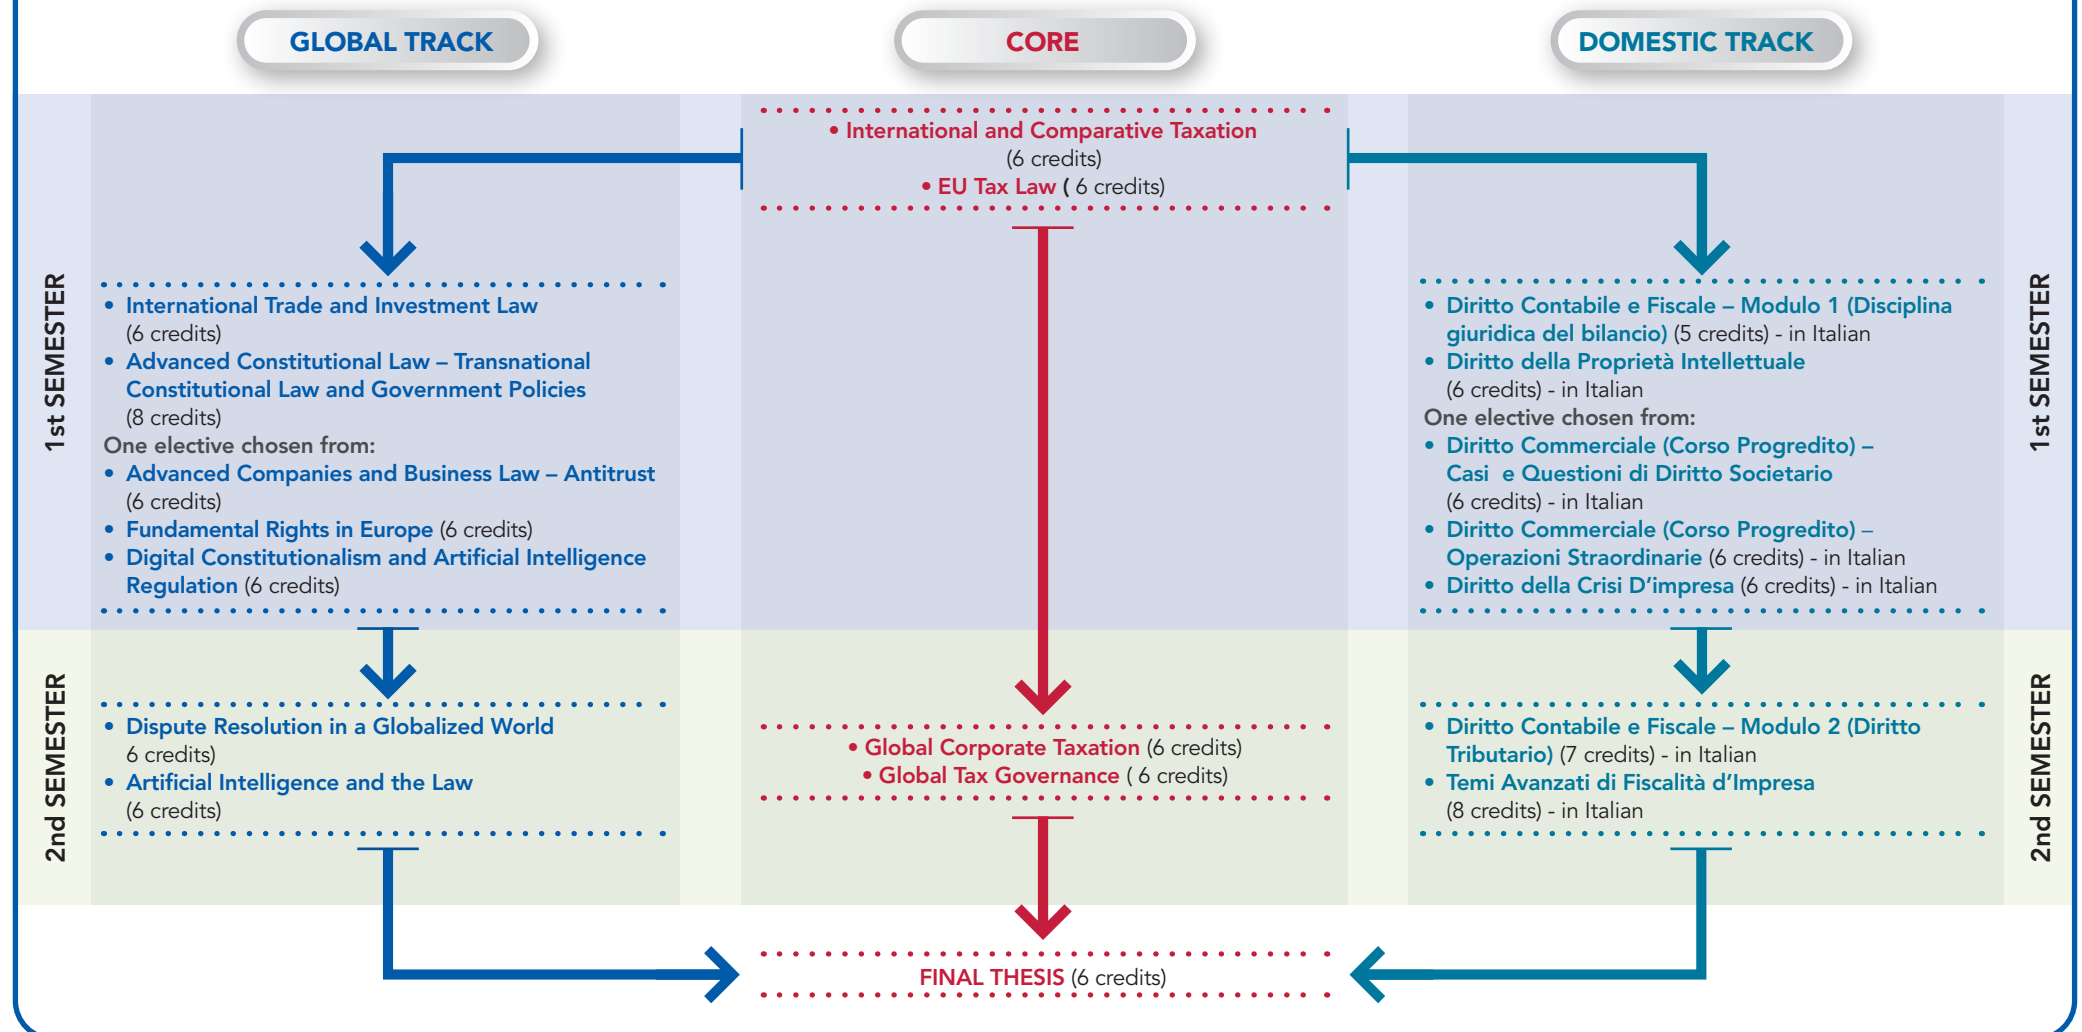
GLOBAL TRACK

CORE

DOMESTIC TRACK

1st SEMESTER

• International and Comparative Taxation (6 credits)
• EU Tax Law ( 6 credits)

• International Trade and Investment Law (6 credits)
• Advanced Constitutional Law – Transnational Constitutional Law and Government Policies (8 credits)
One elective chosen from:
• Advanced Companies and Business Law – Antitrust (6 credits)
• Fundamental Rights in Europe (6 credits)
• Digital Constitutionalism and Artificial Intelligence Regulation (6 credits)

• Diritto Contabile e Fiscale – Modulo 1 (Disciplina giuridica del bilancio) (5 credits) - in Italian
• Diritto della Proprietà Intellettuale (6 credits) - in Italian
One elective chosen from:
• Diritto Commerciale (Corso Progredito) – Casi e Questioni di Diritto Societario (6 credits) - in Italian
• Diritto Commerciale (Corso Progredito) – Operazioni Straordinarie (6 credits) - in Italian
• Diritto della Crisi D'impresa (6 credits) - in Italian

1st SEMESTER

2nd SEMESTER

• Dispute Resolution in a Globalized World 6 credits)
• Artificial Intelligence and the Law (6 credits)

• Global Corporate Taxation (6 credits)
• Global Tax Governance ( 6 credits)

• Diritto Contabile e Fiscale – Modulo 2 (Diritto Tributario) (7 credits) - in Italian
• Temi Avanzati di Fiscalità d'Impresa (8 credits) - in Italian

2nd SEMESTER

FINAL THESIS (6 credits)